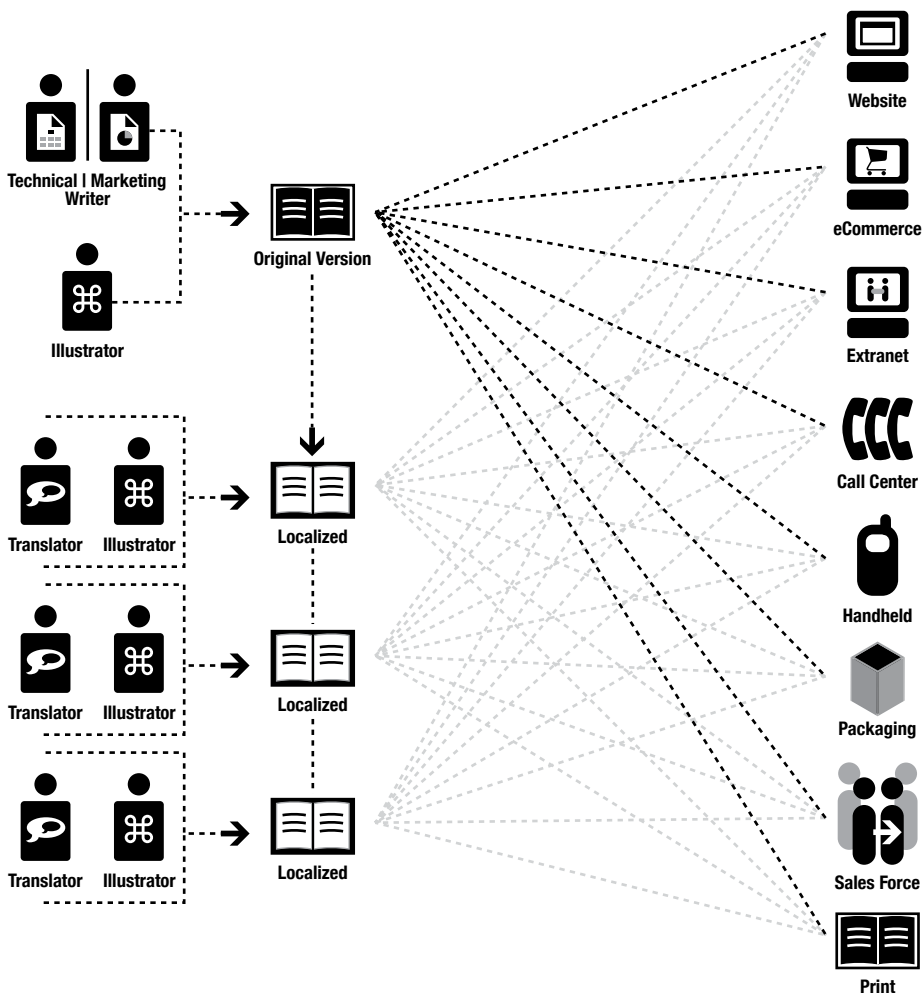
Technical | Marketing Writer

Illustrator

Original Version

Translator Illustrator

Localized

Translator Illustrator

Localized

Translator Illustrator

Localized

Website

eCommerce

Extranet

Call Center

Handheld

Packaging

Sales Force

Print